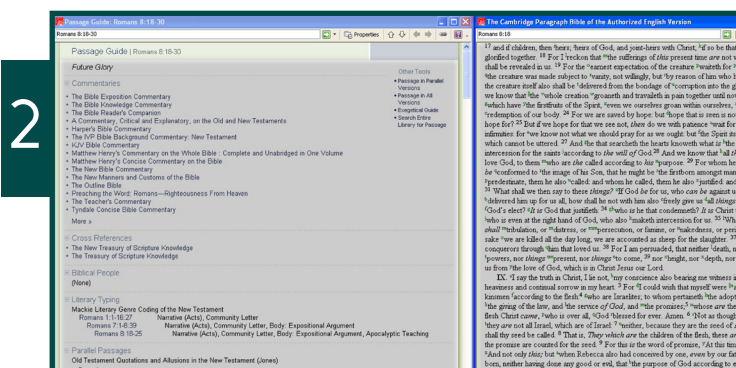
2

Passage Guide: Romans 8:18-30

Romans 8:18-30

Properties

Passage Guide | Romans 8:18-30

Future Glory

Other Tools
• Passage in Parallel Versions
• Passage in All Versions
• Exegetical Guide
• Search Entire Library for Passage

Commentaries
• The Bible Exposition Commentary
• The Bible Knowledge Commentary
• The Bible Reader's Companion
• A Commentary, Critical and Explanatory, on the Old and New Testaments
• Harper's Bible Commentary
• The IVP Bible Background Commentary: New Testament
• KJV Bible Commentary
• Matthew Henry's Commentary on the Whole Bible : Complete and Unabridged in One Volume
• Matthew Henry's Concise Commentary on the Bible
• The New Bible Commentary
• The New Manners and Customs of the Bible
• The Outline Bible
• Preaching the Word: Romans—Righteousness From Heaven
• The Teacher's Commentary
• Tyndale Concise Bible Commentary
More »

Cross References
• The New Treasury of Scripture Knowledge
• The Treasury of Scripture Knowledge

Biblical People
(None)

Literary Typing
Mackie Literary Genre Coding of the New Testament
Romans 1:1-16:27 Narrative (Acts), Community Letter
Romans 7:1-8:39 Narrative (Acts), Community Letter, Body: Expositional Argument
Romans 8:18-25 Narrative (Acts), Community Letter, Body: Expositional Argument, Apocalyptic Teaching

Parallel Passages
Old Testament Quotations and Allusions in the New Testament (Jones)

The Cambridge Paragraph Bible of the Authorized English Version

Romans 8:18-30

17 and if children, then heirs; heirs of God, and joint-heirs with Christ; if so be that glorified together. 18 For I reckon that the sufferings of this present time are not shall be revealed in us. 19 For the earnest expectation of the creature waiteth for the creature was made subject to vanity, not willingly, but by reason of him who the creature itself also shall be delivered from the bondage of corruption into the gl we know that the whole creation groaneth and travaileth in pain together until no which have the firstfruits of the Spirit, even we ourselves groan within ourselves, redemption of our body. 24 For we are saved by hope: but hope that is seen is no hope for? 25 But if we hope for that we see not, then do we with patience wait for infirmities: for we know not what we should pray for as we ought: but the Spirit it which cannot be uttered. 27 And he that searcheth the hearts knoweth what is the intercession for the saints according to the will of God. 28 And we know that all love God, to them who are the called according to his purpose. 29 For whom he be conformed to the image of his Son, that he might be the firstborn amongst man predestinate, them he also called: and whom he called, them he also justified: and 31 What shall we then say to these things? If God be for us, who can be against u delivered him up for us all, how shall he not with him also freely give us all things God's elect? It is God that justifieth. 34 Who is he that condemneth? It is Christ who is even at the right hand of God, who also maketh intercession for us. 35 Wh shall tribulation, or distress, or persecution, or famine, or nakedness, or per sake we are killed all the day long, we are accounted as sheep for the slaughter. 37 conquerors through him that loved us. 38 For I am persuaded, that neither death, n powers, nor things present, nor things to come, 39 nor height, nor depth, nor us from the love of God, which is in Christ Jesus our Lord.
IX. I say the truth in Christ, I lie not, my conscience also bearing me witness i heaviness and continual sorrow in my heart. 3 For I could wish that myself were kinsmen according to the flesh: 4 who are Israelites; to whom pertaineth the adopt the giving of the law, and the service of God, and the promises; 5 whose are the flesh Christ came, who is over all, God blessed for ever. Amen. 6 Not as though they are not all Israel, which are of Israel: 7 neither, because they are the seed of A shall thy seed be called. 8 That is, They which are the children of the flesh, these a the promise are counted for the seed. 9 For this is the word of promise, At this tim And not only this; but when Rebecca also had conceived by one, even by our fat born, neither having done any good or evil, that the purpose of God according to e